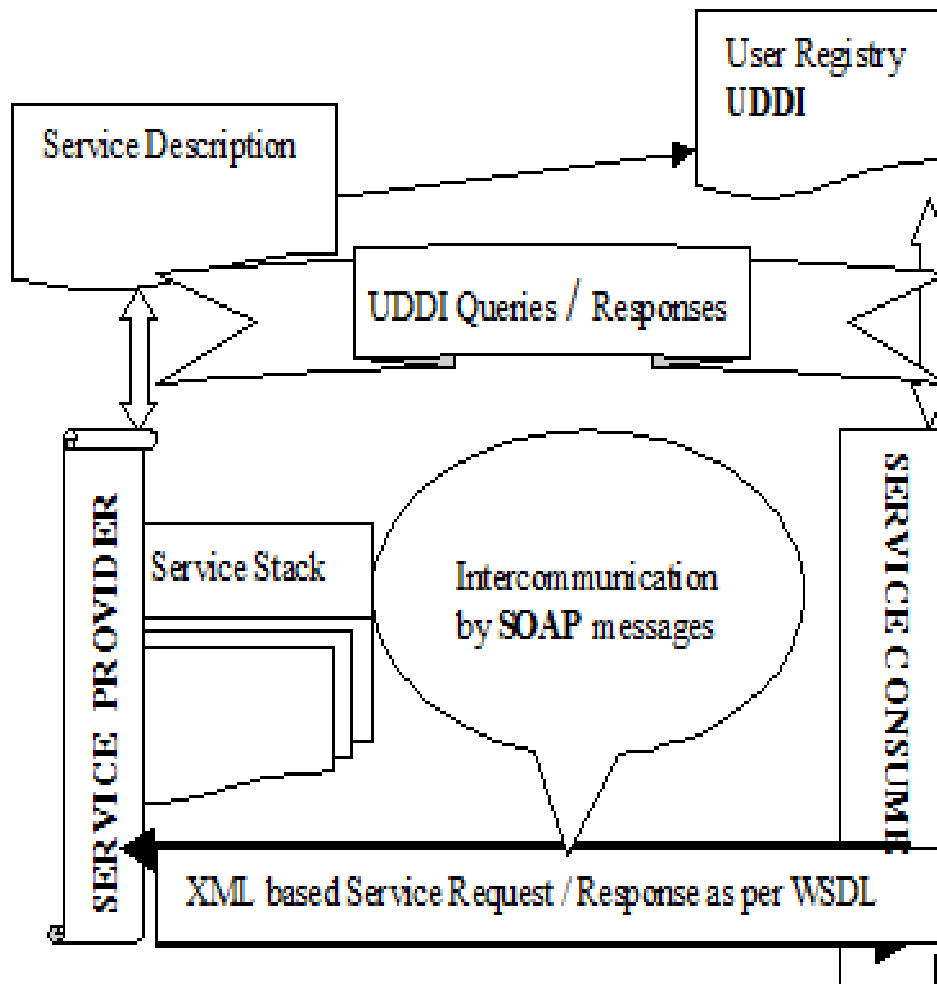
User Registry
UDDI

Service Description

UDDI Queries / Responses

SERVICE PROVIDER

Service Stack

Intercommunication by SOAP messages

SERVICE CONSUM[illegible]

XML based Service Request / Response as per WSDL